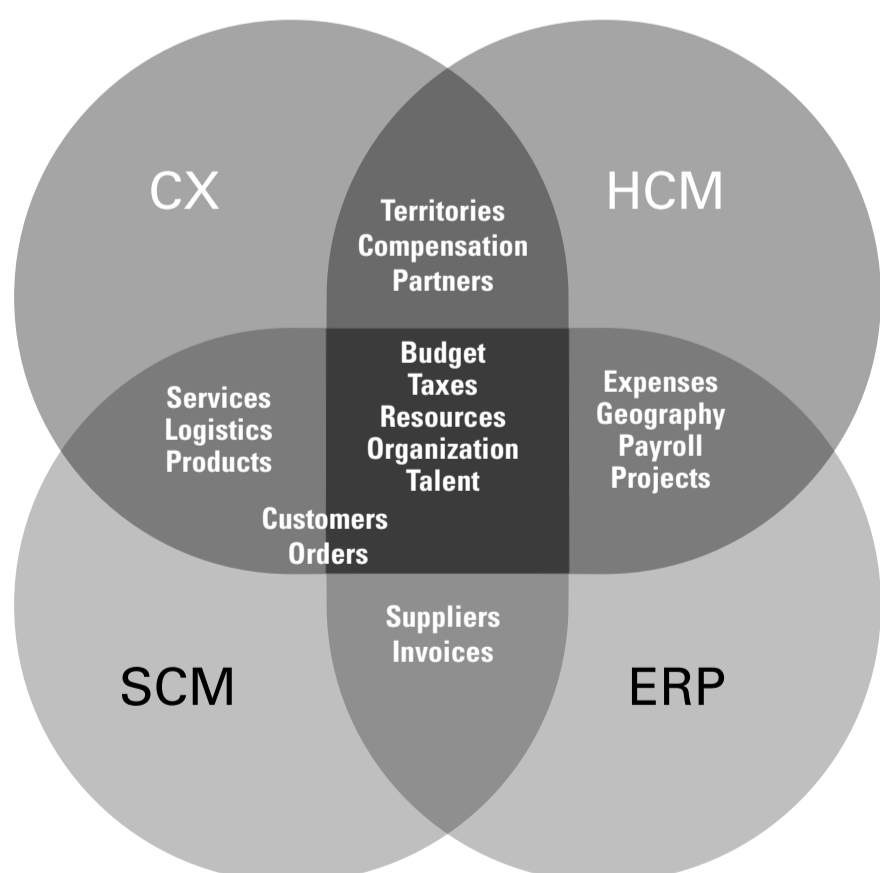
CX

HCM

Territories
Compensation
Partners

Services
Logistics
Products

Budget
Taxes
Resources
Organization
Talent

Expenses
Geography
Payroll
Projects

Customers
Orders

Suppliers
Invoices

SCM

ERP